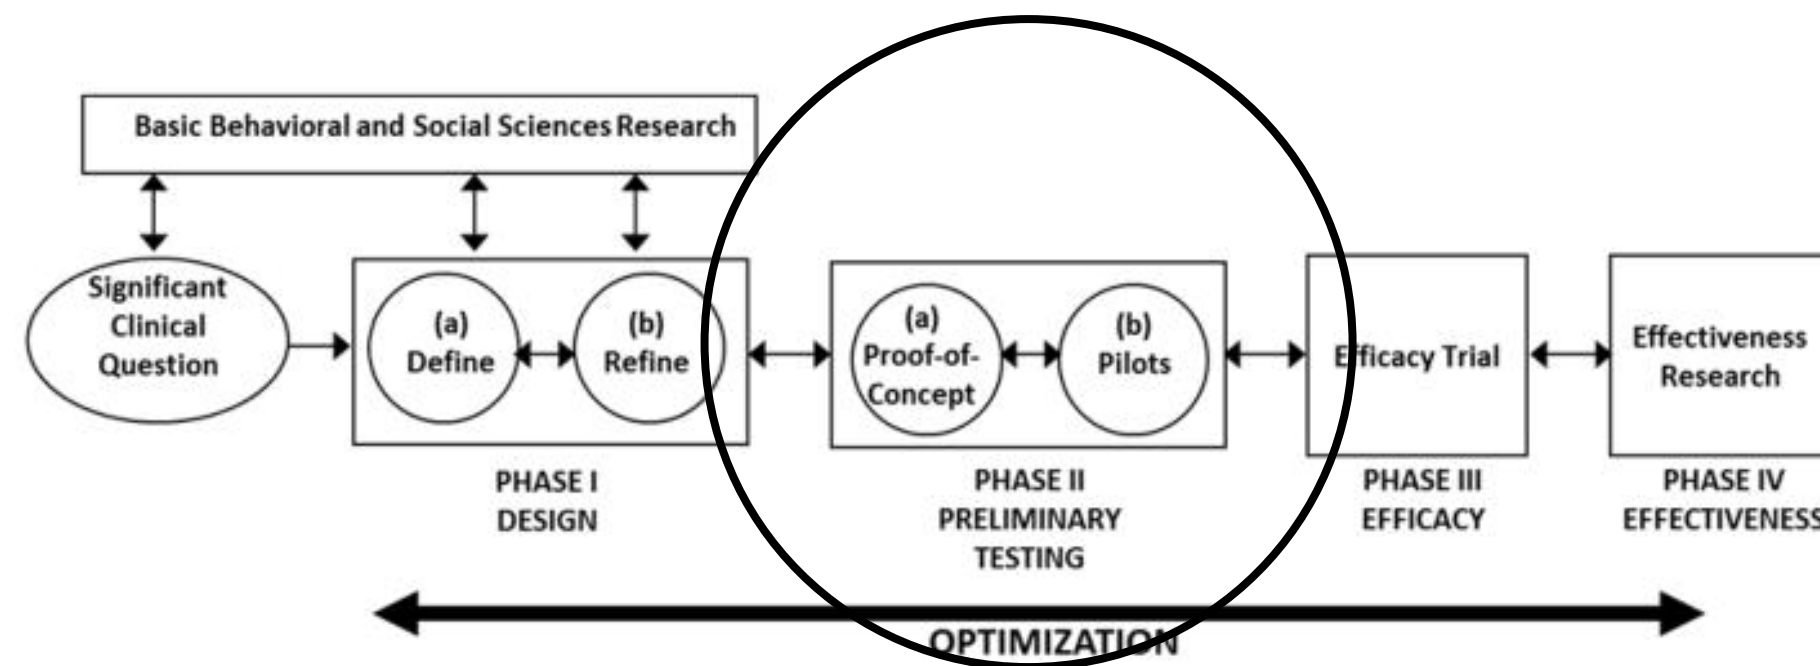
Basic Behavioral and Social Sciences Research

Significant Clinical Question

(a) Define

(b) Refine

(a) Proof-of-Concept

(b) Pilots

Efficacy Trial

Effectiveness Research

PHASE I DESIGN

PHASE II PRELIMINARY TESTING

PHASE III EFFICACY

PHASE IV EFFECTIVENESS

OPTIMIZATION